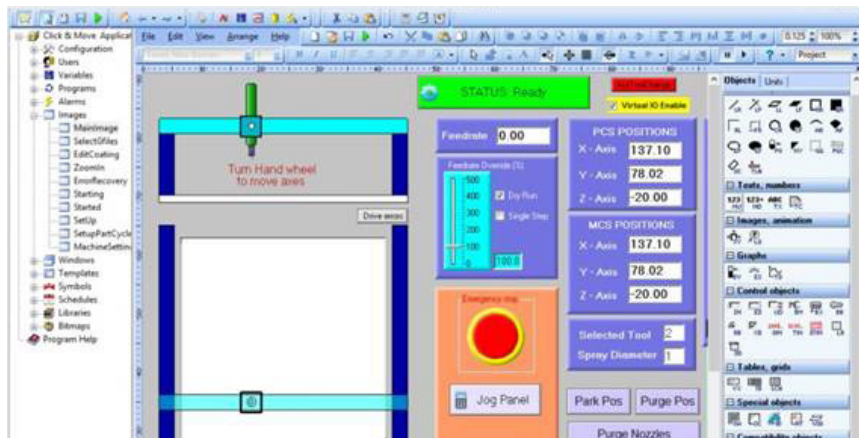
Click & Move Applicat
Configuration
Users
Variables
Programs
Alarms
Images
MainImage
SelectGfiles
EditCoating
ZoomIn
ErrorRecovery
Starting
Started
SetUp
SetupPartCycle
MachineSettin
Windows
Templates
Symbols
Schedules
Libraries
Bitmaps
Program Help

File Edit View Arrange Help

0.125 100%
Project

Turn Hand wheel to move axes
Drive axes

STATUS: Ready
Virtual IO Enable

Feedrate 0.00
Feedrate Override (%)
500
400
300
200
100
0
100.0
Dry Run
Single Step

PCS POSITIONS
X - Axis 137.10
Y - Axis 78.02
Z - Axis -20.00

MCS POSITIONS
X - Axis 137.10
Y - Axis 78.02
Z - Axis -20.00

Emergency stop

Selected Tool 2
Spray Diameter 1

Jog Panel
Park Pos
Purge Pos
Purge Nozzles

Objects Units
Texts, numbers
Images, animation
Graphs
Control objects
Tables, grids
Special objects
Compatibility objects